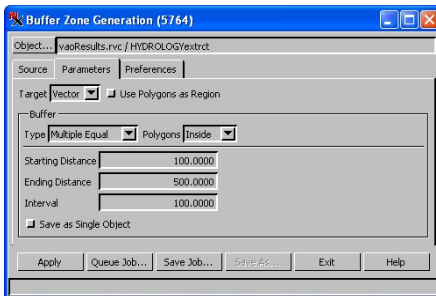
Buffer Zone Generation (5764)

Object... vaoResults.rvc / HYDROLOGYextrct

Source Parameters Preferences

Target Vector Use Polygons as Region

Buffer

Type Multiple Equal Polygons Inside

Starting Distance 100.0000

Ending Distance 500.0000

Interval 100.0000

Save as Single Object

Apply Queue Job... Save Job... Save As... Exit Help